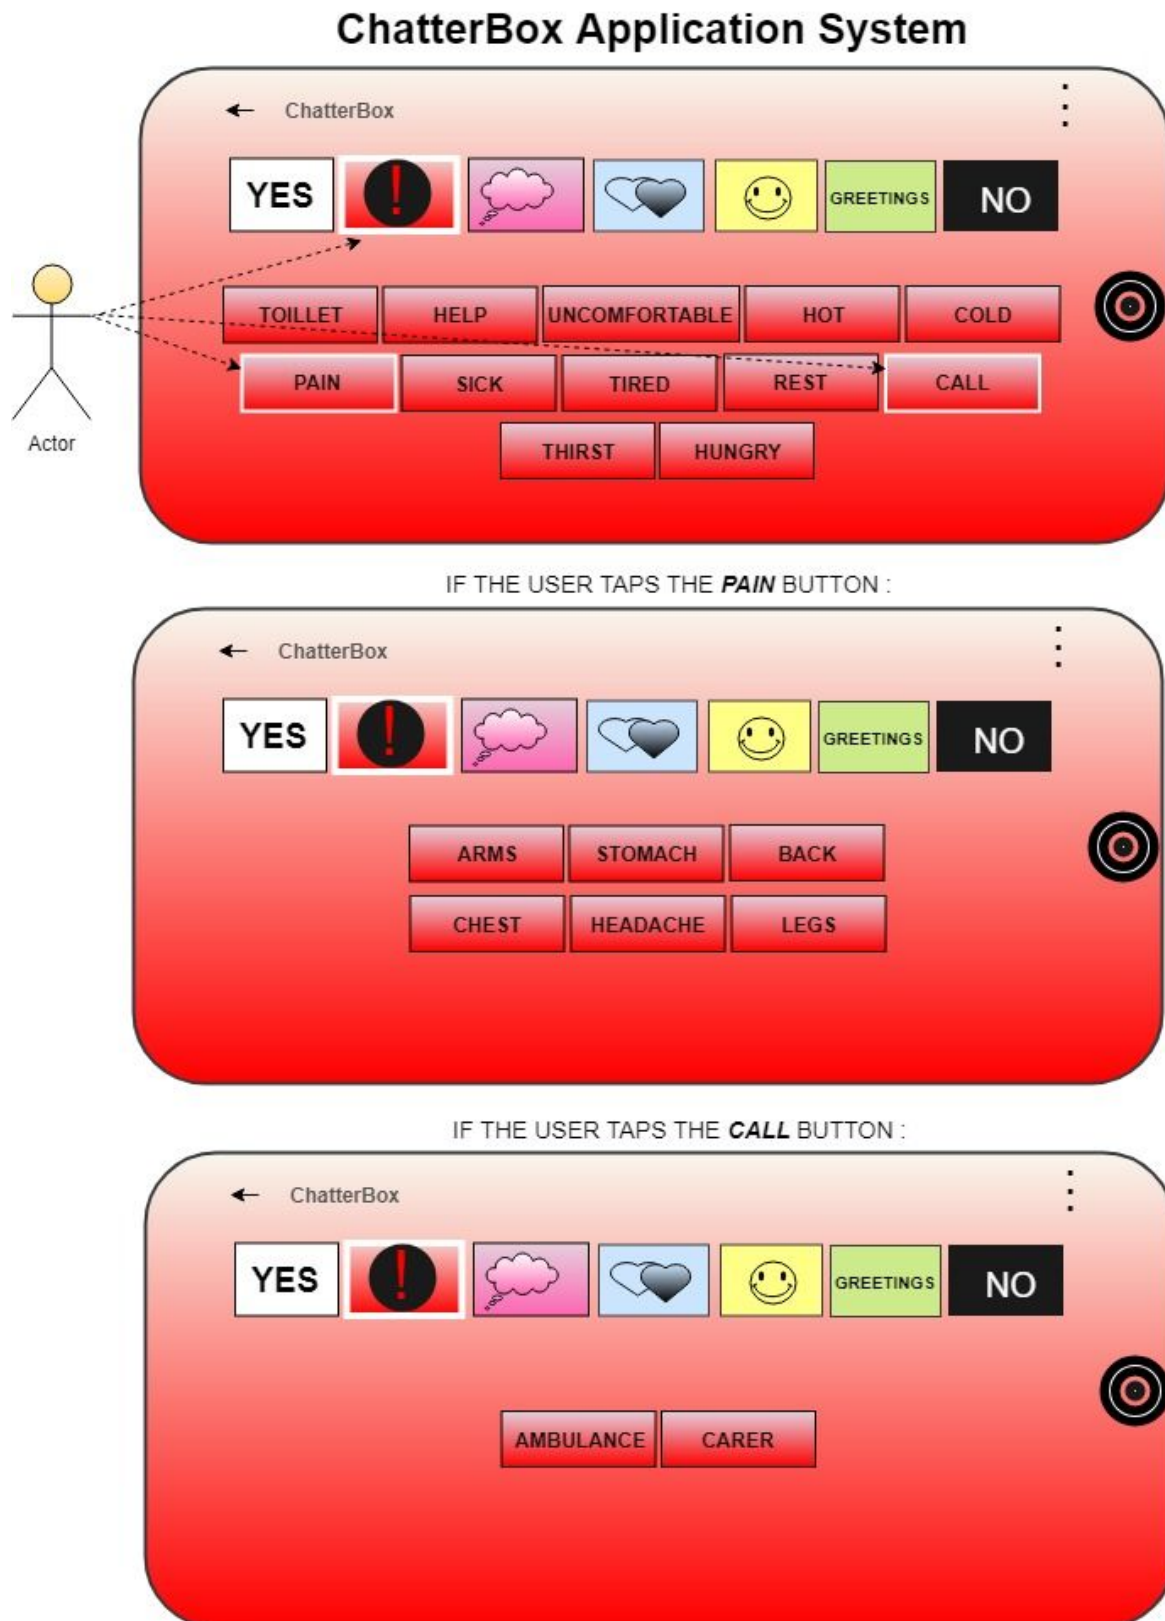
ChatterBox Application System

ChatterBox

YES

!

GREETINGS

NO

TOILLET HELP UNCOMFORTABLE HOT COLD

PAIN SICK TIRED REST CALL

THIRST HUNGRY

Actor

IF THE USER TAPS THE ***PAIN*** BUTTON :

ChatterBox

YES

!

GREETINGS

NO

ARMS STOMACH BACK

CHEST HEADACHE LEGS

IF THE USER TAPS THE ***CALL*** BUTTON :

ChatterBox

YES

!

GREETINGS

NO

AMBULANCE CARER